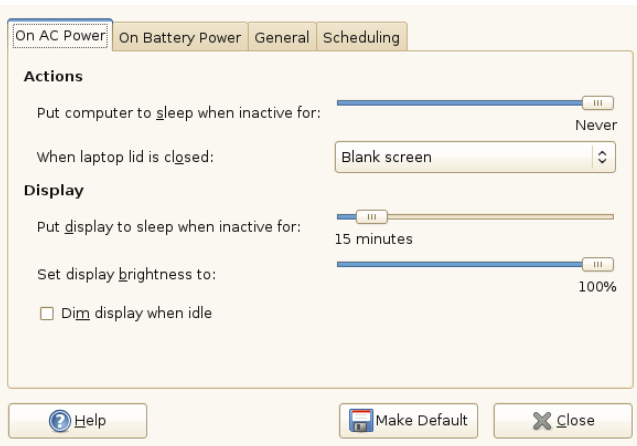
On AC Power | On Battery Power | General | Scheduling

Actions

Put computer to sleep when inactive for:

Never

When laptop lid is closed:

Blank screen

Display

Put display to sleep when inactive for:

15 minutes

Set display brightness to:

100%

Dim display when idle

Help

Make Default

Close